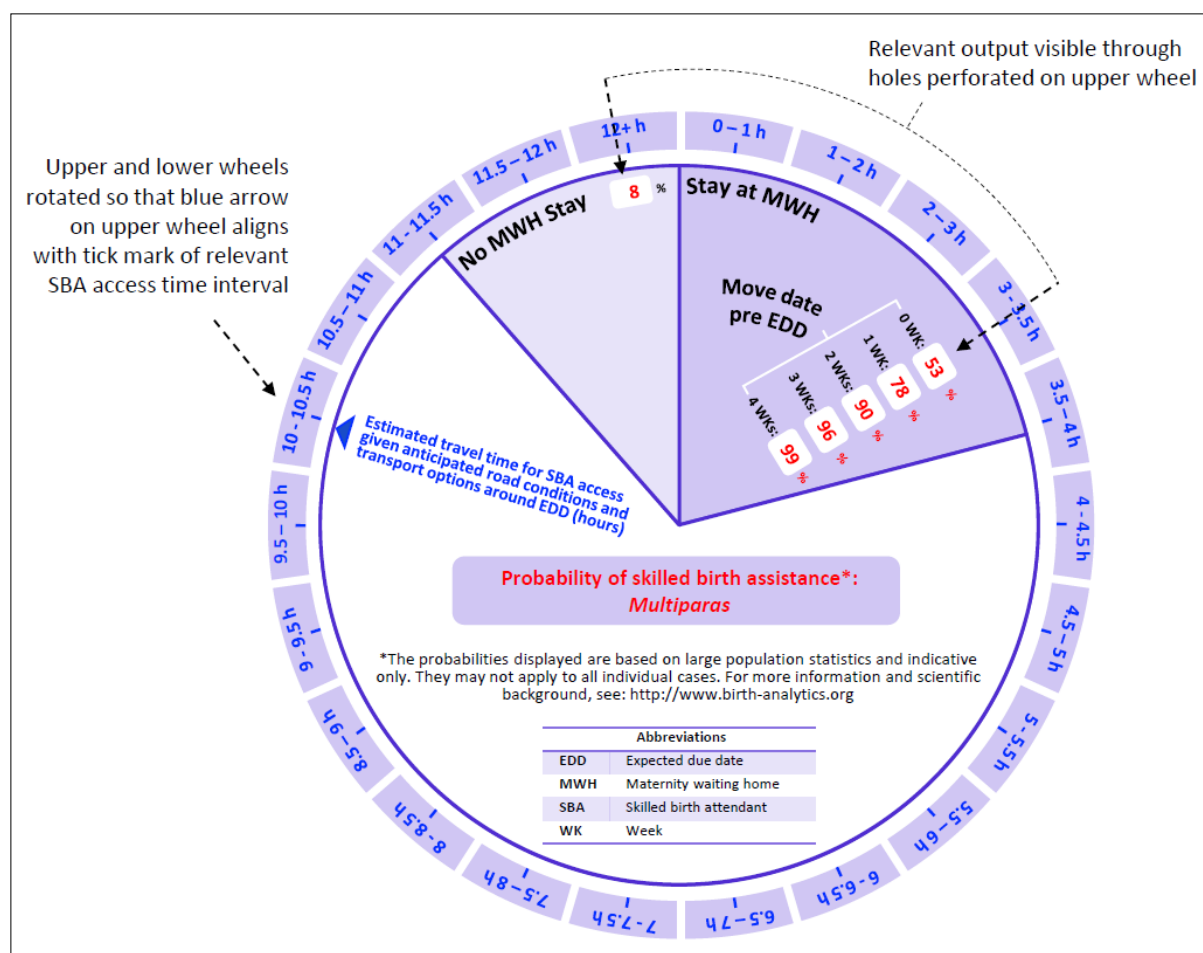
Relevant output visible through holes perforated on upper wheel

Upper and lower wheels rotated so that blue arrow on upper wheel aligns with tick mark of relevant SBA access time interval

12+ h
0 – 1 h
1 – 2 h
2 – 3 h
3 – 3.5 h
3.5 – 4 h
4 – 4.5 h
4.5 – 5 h
5 – 5.5 h
5.5 – 6 h
6 – 6.5 h
6.5 – 7 h
7 – 7.5 h
7.5 – 8 h
8 – 8.5 h
8.5 – 9 h
9 – 9.5 h
9.5 – 10 h
10 – 10.5 h
10.5 – 11 h
11 – 11.5 h
11.5 – 12 h

No MWH Stay
8 %

Stay at MWH

Move date pre EDD

0 WK: 53 %
1 WK: 78 %
2 WKs: 90 %
3 WKs: 96 %
4 WKs: 99 %

Estimated travel time for SBA access given anticipated road conditions and transport options around EDD (hours)

Probability of skilled birth assistance*:
Multiparas

*The probabilities displayed are based on large population statistics and indicative only. They may not apply to all individual cases. For more information and scientific background, see: http://www.birth-analytics.org

| Abbreviations | |
|---|---|
| EDD | Expected due date |
| MWH | Maternity waiting home |
| SBA | Skilled birth attendant |
| WK | Week |